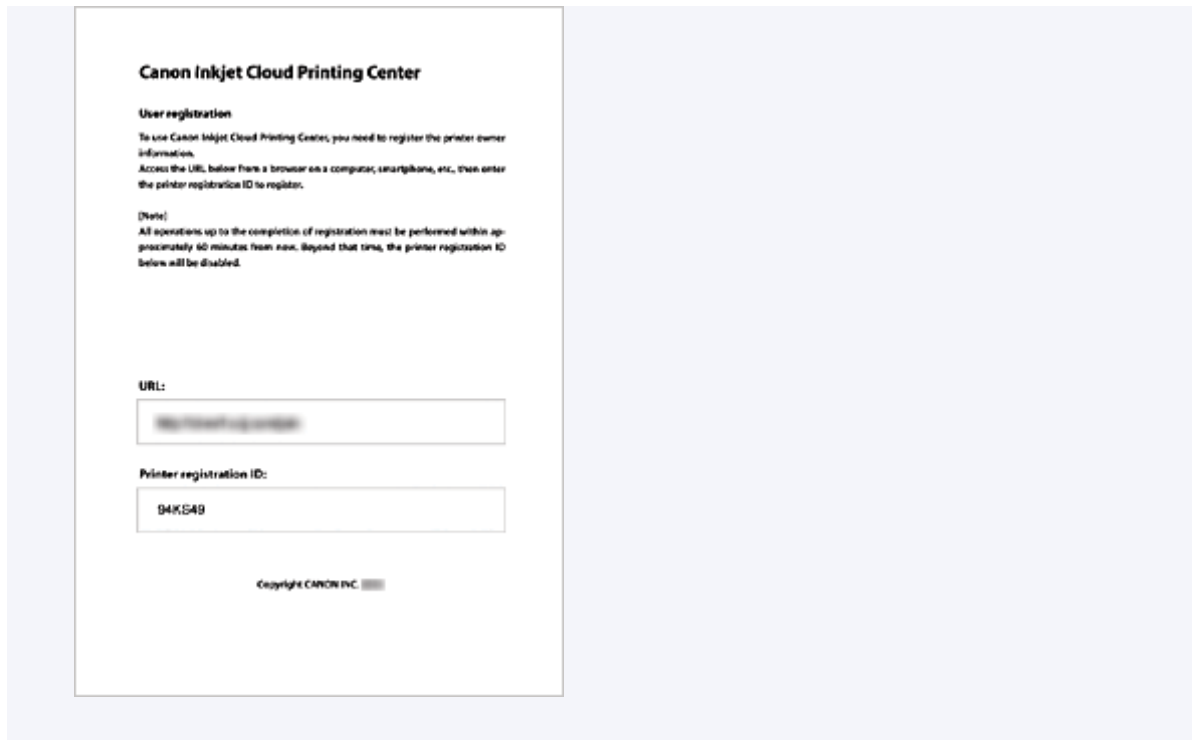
Canon Inkjet Cloud Printing Center

User registration

To use Canon Inkjet Cloud Printing Center, you need to register the printer owner information.
Access the URL below from a browser on a computer, smartphone, etc., then enter the printer registration ID to register.

[Note]
All operations up to the completion of registration must be performed within approximately 60 minutes from now. Beyond that time, the printer registration ID below will be disabled.

URL:

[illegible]

Printer registration ID:

94KS49

Copyright CANON INC. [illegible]